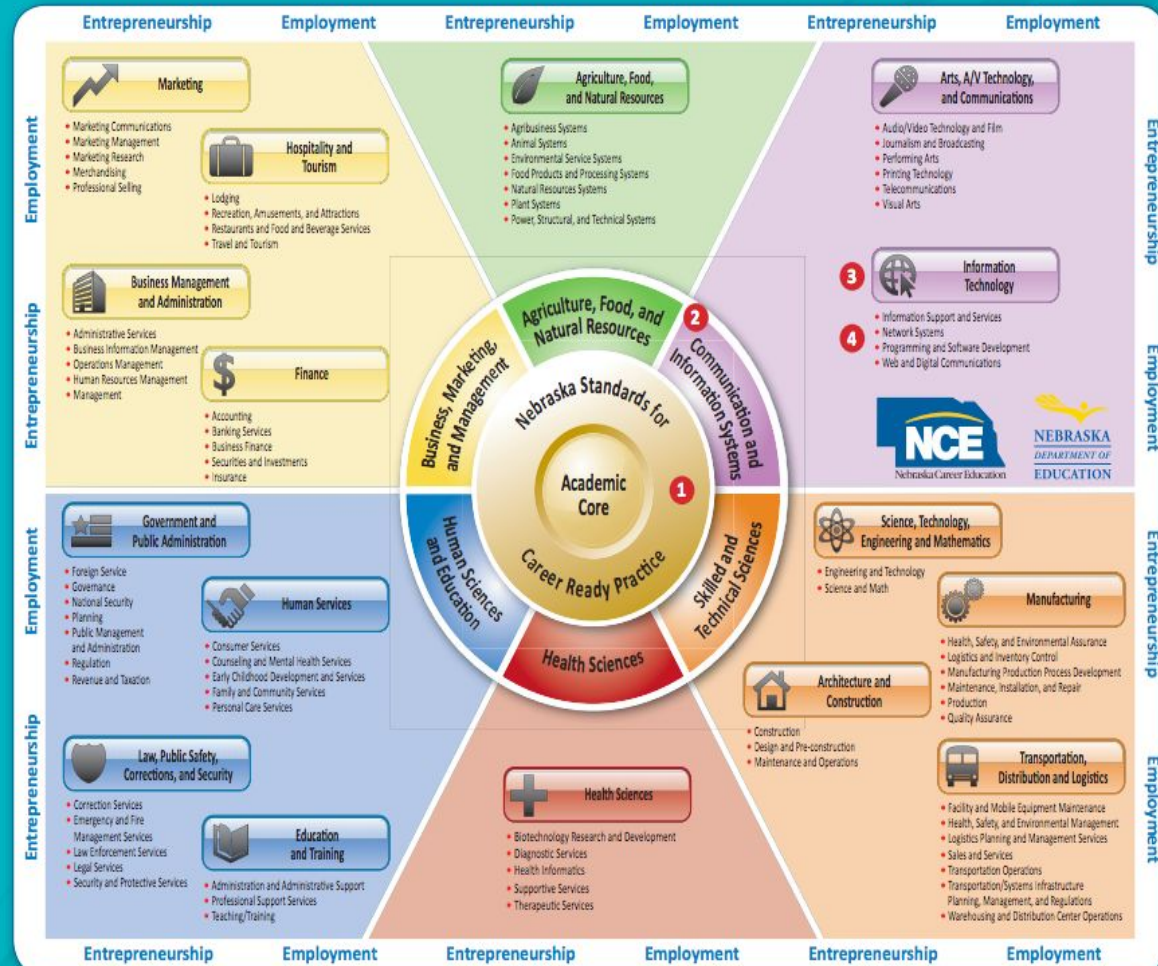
Entrepreneurship Employment Entrepreneurship Employment Entrepreneurship Employment

Employment

Entrepreneurship

Marketing
- Marketing Communications
- Marketing Management
- Marketing Research
- Merchandising
- Professional Selling

Hospitality and Tourism
- Lodging
- Recreation, Amusements, and Attractions
- Restaurants and Food and Beverage Services
- Travel and Tourism

Business Management and Administration
- Administrative Services
- Business Information Management
- Operations Management
- Human Resources Management
- Management

Finance
- Accounting
- Banking Services
- Business Finance
- Securities and Investments
- Insurance

Agriculture, Food, and Natural Resources
- Agribusiness Systems
- Animal Systems
- Environmental Service Systems
- Food Products and Processing Systems
- Natural Resources Systems
- Plant Systems
- Power, Structural, and Technical Systems

Arts, A/V Technology, and Communications
- Audio/Video Technology and Film
- Journalism and Broadcasting
- Performing Arts
- Printing Technology
- Telecommunications
- Visual Arts

Entrepreneurship

Employment

3 Information Technology
- Information Support and Services
4
- Network Systems
- Programming and Software Development
- Web and Digital Communications

NCE Nebraska Career Education

NEBRASKA DEPARTMENT OF EDUCATION

Agriculture, Food, and Natural Resources

2 Communication and Information Systems

Business, Marketing, and Management

Nebraska Standards for

Academic Core 1

Career Ready Practice

Human Sciences and Education

Skilled and Technical Sciences

Health Sciences

Employment

Entrepreneurship

Government and Public Administration
- Foreign Service
- Governance
- National Security
- Planning
- Public Management and Administration
- Regulation
- Revenue and Taxation

Human Services
- Consumer Services
- Counseling and Mental Health Services
- Early Childhood Development and Services
- Family and Community Services
- Personal Care Services

Law, Public Safety, Corrections, and Security
- Correction Services
- Emergency and Fire Management Services
- Law Enforcement Services
- Legal Services
- Security and Protective Services

Education and Training
- Administration and Administrative Support
- Professional Support Services
- Teaching/Training

Health Sciences
- Biotechnology Research and Development
- Diagnostic Services
- Health Informatics
- Supportive Services
- Therapeutic Services

Science, Technology, Engineering and Mathematics
- Engineering and Technology
- Science and Math

Manufacturing
- Health, Safety, and Environmental Assurance
- Logistics and Inventory Control
- Manufacturing Production Process Development
- Maintenance, Installation, and Repair
- Production
- Quality Assurance

Architecture and Construction
- Construction
- Design and Pre-construction
- Maintenance and Operations

Transportation, Distribution and Logistics
- Facility and Mobile Equipment Maintenance
- Health, Safety, and Environmental Management
- Logistics Planning and Management Services
- Sales and Services
- Transportation Operations
- Transportation/Systems Infrastructure Planning, Management, and Regulations
- Warehousing and Distribution Center Operations

Entrepreneurship

Employment

Entrepreneurship Employment Entrepreneurship Employment Entrepreneurship Employment